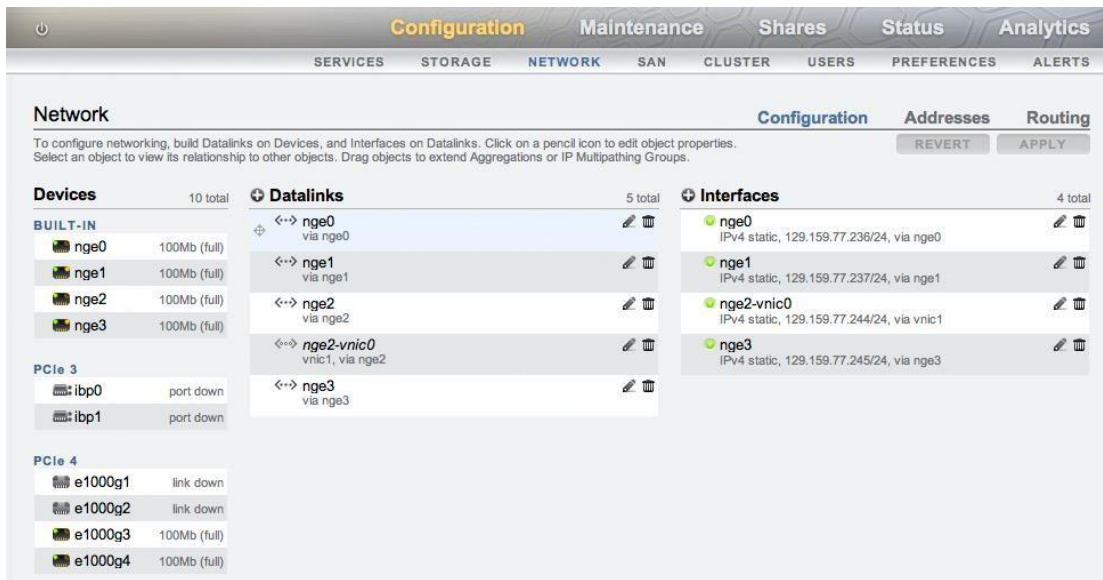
Configuration Maintenance Shares Status Analytics

SERVICES STORAGE NETWORK SAN CLUSTER USERS PREFERENCES ALERTS

Network

Configuration Addresses Routing

To configure networking, build Datalinks on Devices, and Interfaces on Datalinks. Click on a pencil icon to edit object properties. Select an object to view its relationship to other objects. Drag objects to extend Aggregations or IP Multipathing Groups.

REVERT APPLY

Devices 10 total

BUILT-IN

nge0 100Mb (full)

nge1 100Mb (full)

nge2 100Mb (full)

nge3 100Mb (full)

PCIe 3

ibp0 port down

ibp1 port down

PCIe 4

e1000g1 link down

e1000g2 link down

e1000g3 100Mb (full)

e1000g4 100Mb (full)

Datalinks 5 total

nge0
via nge0

nge1
via nge1

nge2
via nge2

nge2-vnic0
vnic1, via nge2

nge3
via nge3

Interfaces 4 total

nge0
IPv4 static, 129.159.77.236/24, via nge0

nge1
IPv4 static, 129.159.77.237/24, via nge1

nge2-vnic0
IPv4 static, 129.159.77.244/24, via vnic1

nge3
IPv4 static, 129.159.77.245/24, via nge3